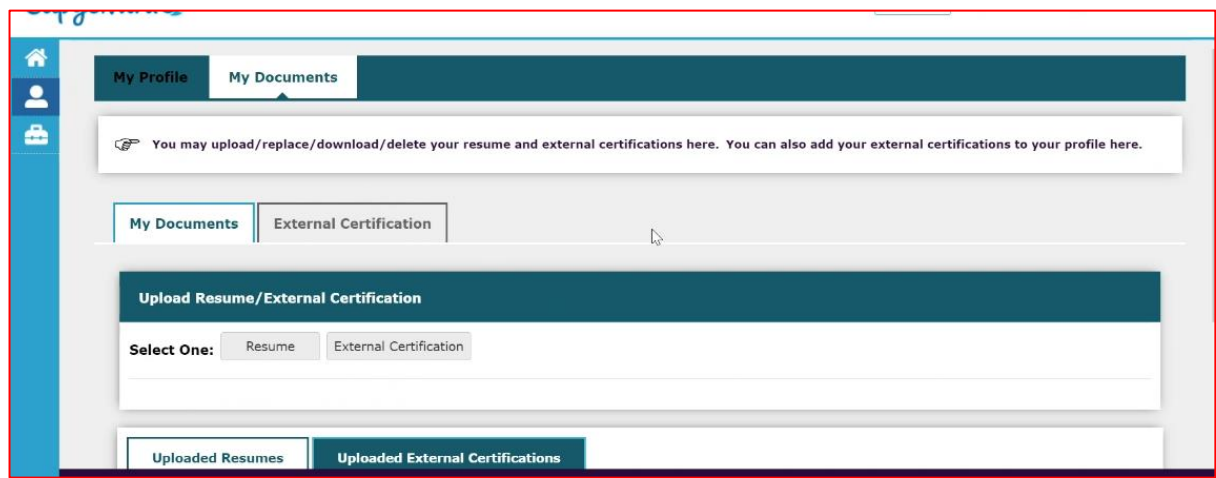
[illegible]

My Profile My Documents

You may upload/replace/download/delete your resume and external certifications here. You can also add your external certifications to your profile here.

My Documents External Certification

Upload Resume/External Certification

Select One: Resume External Certification

Uploaded Resumes Uploaded External Certifications